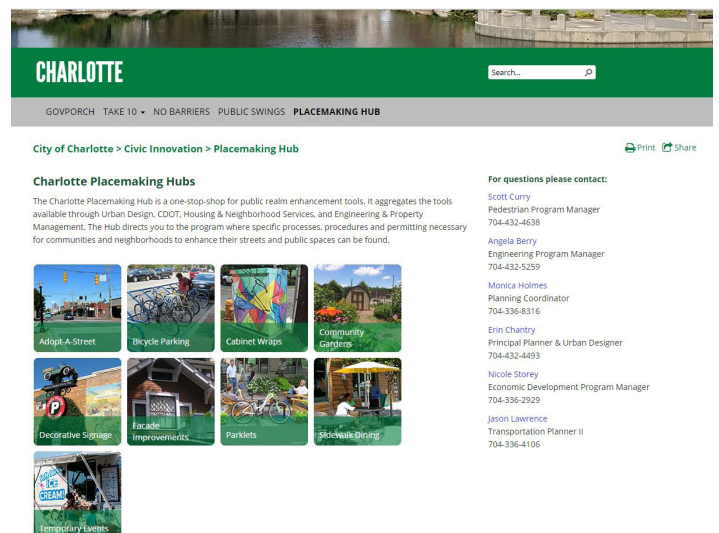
CHARLOTTE

Search...

GOVPORCH TAKE 10 ▾ NO BARRIERS PUBLIC SWINGS PLACEMAKING HUB

City of Charlotte > Civic Innovation > Placemaking Hub

Print Share

Charlotte Placemaking Hubs

The Charlotte Placemaking Hub is a one-stop-shop for public realm enhancement tools. It aggregates the tools available through Urban Design, CDOT, Housing & Neighborhood Services, and Engineering & Property Management. The Hub directs you to the program where specific processes, procedures and permitting necessary for communities and neighborhoods to enhance their streets and public spaces can be found.

Adopt-A-Street

Bicycle Parking

Cabinet Wraps

Community Gardens

Decorative Signage

Facade Improvements

Parklets

Sidewalk Dining

Temporary Events

For questions please contact:

Scott Curry
Pedestrian Program Manager
704-432-4638

Angela Berry
Engineering Program Manager
704-432-5259

Monica Holmes
Planning Coordinator
704-336-8316

Erin Chantry
Principal Planner & Urban Designer
704-432-4493

Nicole Storey
Economic Development Program Manager
704-336-2929

Jason Lawrence
Transportation Planner II
704-336-4106